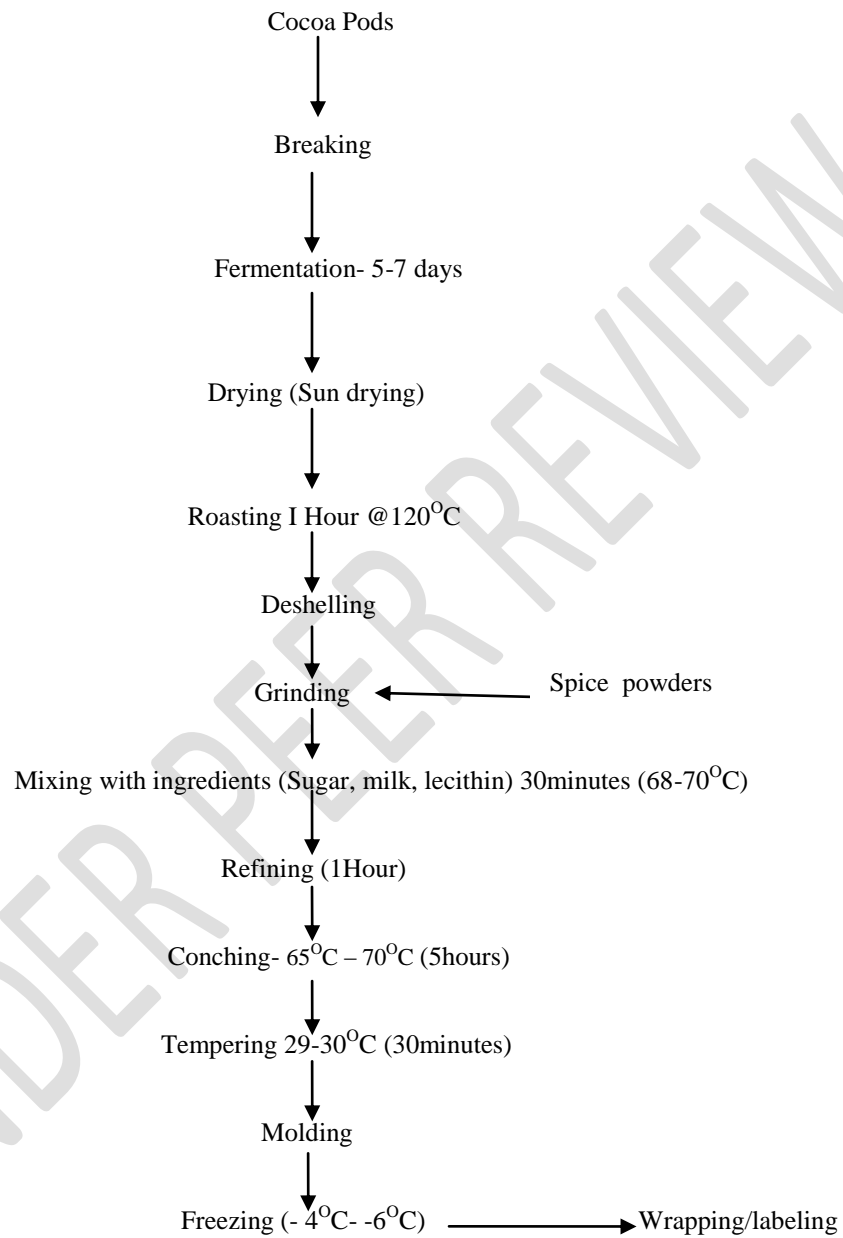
Cocoa Pods

Breaking

Fermentation- 5-7 days

Drying (Sun drying)

Roasting I Hour @120$^{O}$C

Deshelling

Grinding

Spice powders

Mixing with ingredients (Sugar, milk, lecithin) 30minutes (68-70$^{O}$C)

Refining (1Hour)

Conching- 65$^{O}$C – 70$^{O}$C (5hours)

Tempering 29-30$^{O}$C (30minutes)

Molding

Freezing (- 4$^{O}$C- -6$^{O}$C)

Wrapping/labeling

UNDER PEER REVIEW